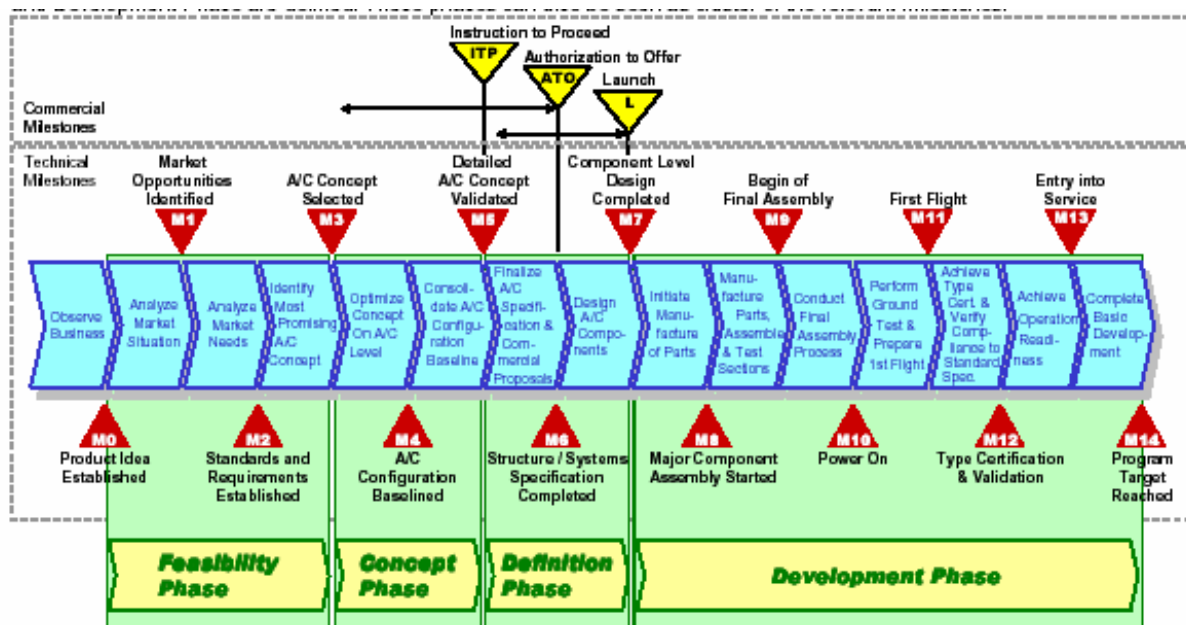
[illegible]

Instruction to Proceed
ITP
Authorization to Offer
ATO
Launch
L

Commercial Milestones

Technical Milestones

Market Opportunities Identified
M1

A/C Concept Selected
M3

Detailed A/C Concept Validated
M5

Component Level Design Completed
M7

Begin of Final Assembly
M9

First Flight
M11

Entry into Service
M13

Observe Business

Analyze Market Situation

Analyze Market Needs

Identify Most Promising A/C Concept

Optimize Concept On A/C Level

Consolidate A/C Configuration Baseline

Finalize A/C Specification & Commercial Proposals

Design A/C Components

Initiate Manufacture of Parts

Manufacture Parts, Assemble & Test Sections

Conduct Final Assembly Process

Perform Ground Test & Prepare 1st Flight

Achieve Type Cert. & Verify Compliance to Standard Spec.

Achieve Operational Readiness

Complete Basic Development

M0
Product Idea Established

M2
Standards and Requirements Established

M4
A/C Configuration Baselined

M6
Structure / Systems Specification Completed

M8
Major Component Assembly Started

M10
Power On

M12
Type Certification & Validation

M14
Program Target Reached

Feasibility Phase

Concept Phase

Definition Phase

Development Phase